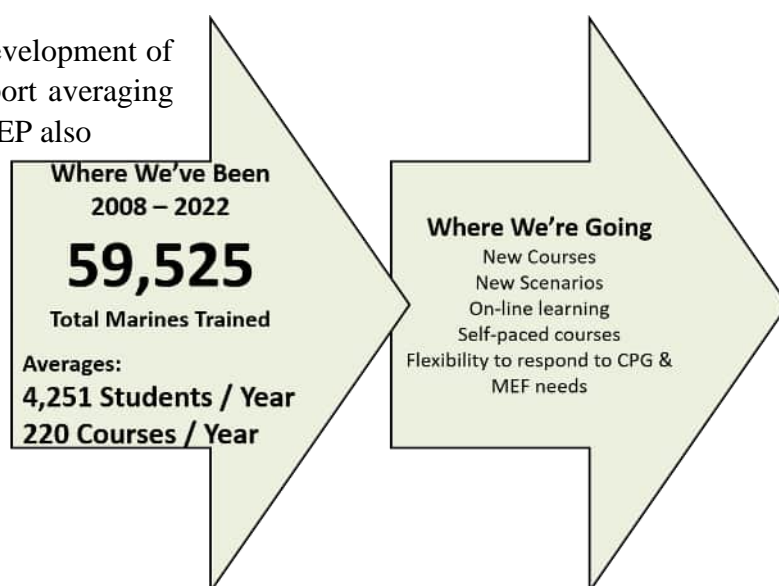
evelopment of
ort averaging
EP also

Where We've Been
2008 – 2022
59,525
Total Marines Trained

Averages:
4,251 Students / Year
220 Courses / Year

Where We're Going
New Courses
New Scenarios
On-line learning
Self-paced courses
Flexibility to respond to CPG & MEF needs